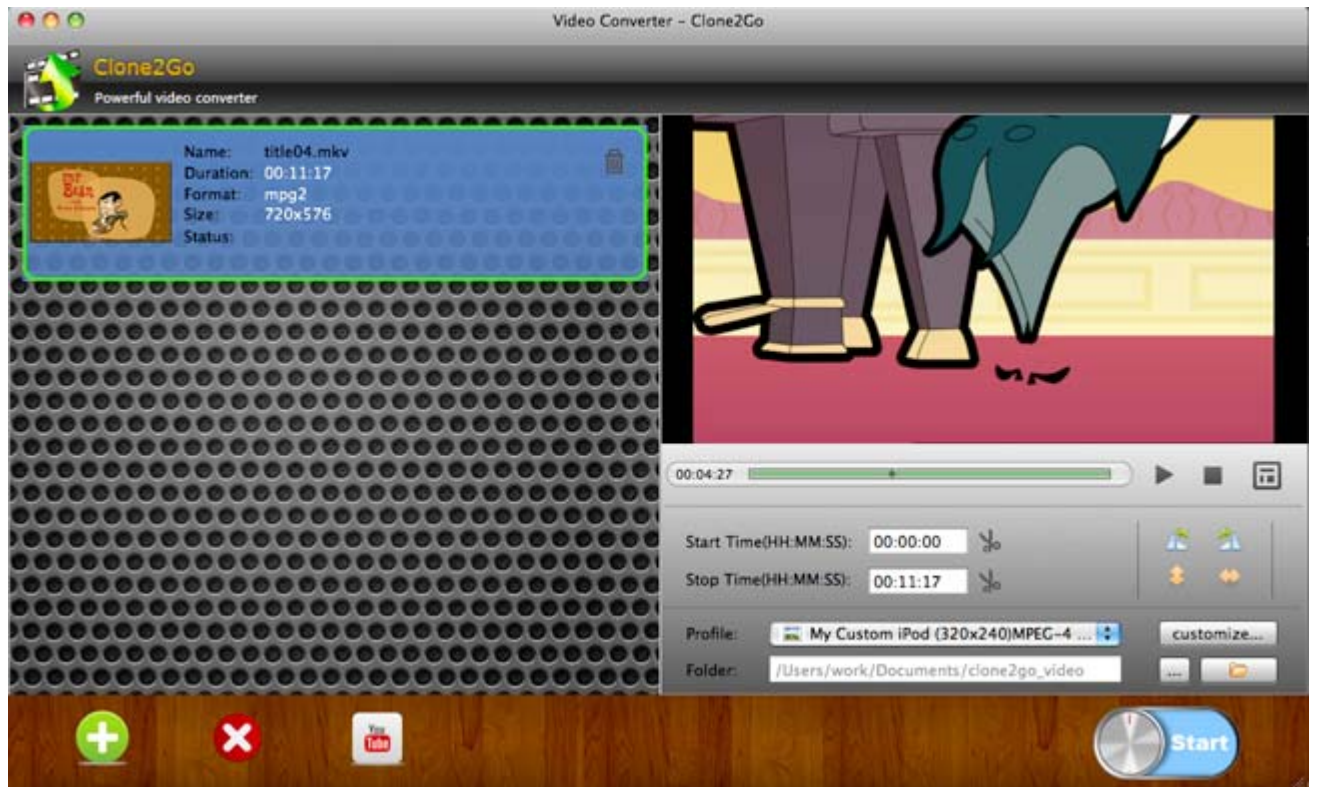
Video Converter - Clone2Go

Clone2Go
Powerful video converter

Name: title04.mkv
Duration: 00:11:17
Format: mpg2
Size: 720x576
Status:

00:04:27

Start Time(HH:MM:SS): 00:00:00
Stop Time(HH:MM:SS): 00:11:17

Profile: My Custom iPod (320x240)MPEG-4 ...
customize...
Folder: /Users/work/Documents/clone2go_video
...

You Tube

Start